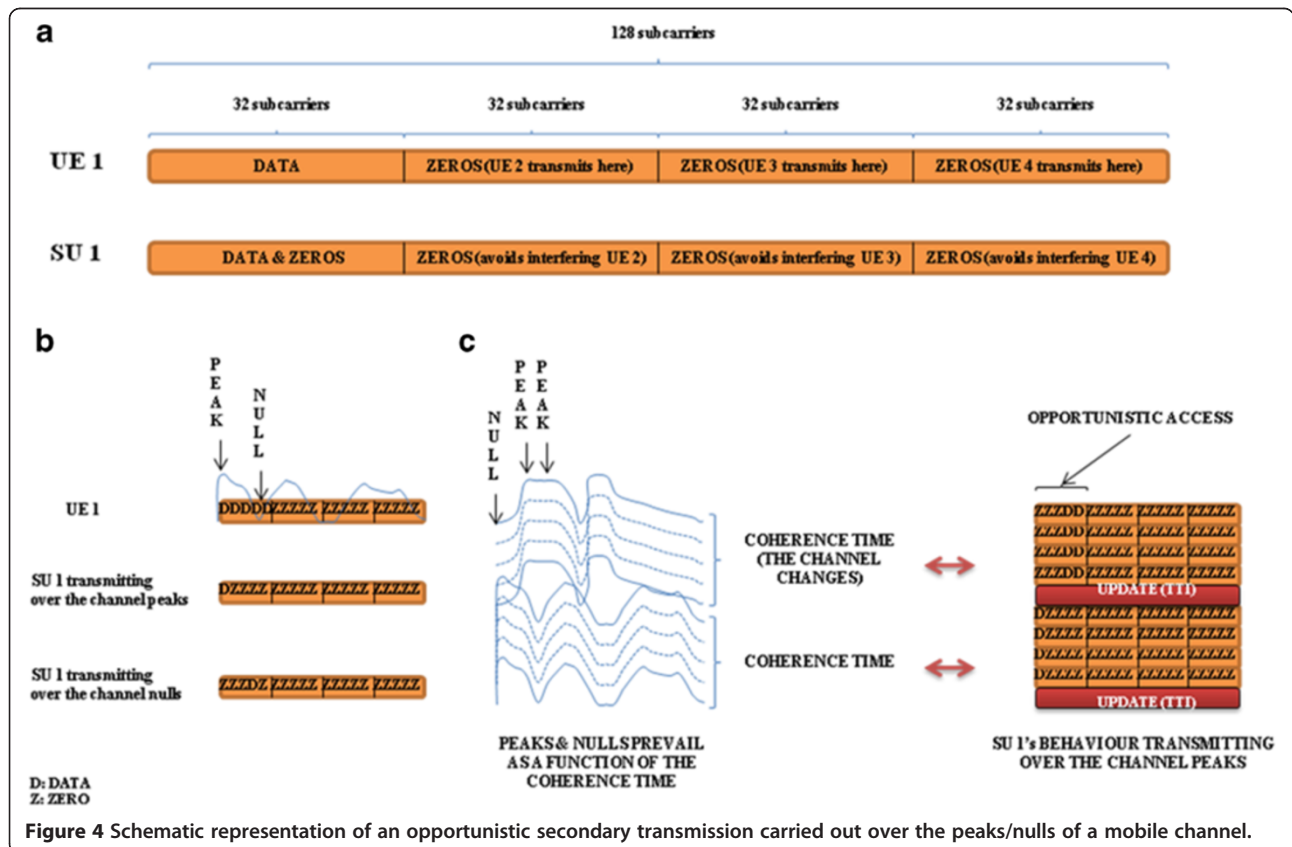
a

128 subcarriers

32 subcarriers

32 subcarriers

32 subcarriers

32 subcarriers

UE 1

DATA

ZEROS(UE 2 transmits here)

ZEROS(UE 3 transmits here)

ZEROS(UE 4 transmits here)

SU 1

DATA & ZEROS

ZEROS(avoids interfering UE 2)

ZEROS(avoids interfering UE 3)

ZEROS(avoids interfering UE 4)

b

PEAK

NULL

UE 1

DDDDD ZZZZZ ZZZZZ ZZZZZ

SU 1 transmitting over the channel peaks

DZZZZ ZZZZZ ZZZZZ ZZZZZ

SU 1 transmitting over the channel nulls

ZZZDZ ZZZZZ ZZZZZ ZZZZZ

D: DATA
Z: ZERO

c

NULL

PEAK

PEAK

PEAKS & NULLS PREVAIL AS A FUNCTION OF THE COHERENCE TIME

COHERENCE TIME (THE CHANNEL CHANGES)

COHERENCE TIME

OPPORTUNISTIC ACCESS

ZZZDD ZZZZZ ZZZZZ ZZZZZ

ZZZDD ZZZZZ ZZZZZ ZZZZZ

ZZZDD ZZZZZ ZZZZZ ZZZZZ

ZZZDD ZZZZZ ZZZZZ ZZZZZ

UPDATE (TTI)

DZZZZ ZZZZZ ZZZZZ ZZZZZ

DZZZZ ZZZZZ ZZZZZ ZZZZZ

DZZZZ ZZZZZ ZZZZZ ZZZZZ

DZZZZ ZZZZZ ZZZZZ ZZZZZ

UPDATE (TTI)

SU 1's BEHAVIOUR TRANSMITTING OVER THE CHANNEL PEAKS

Figure 4 Schematic representation of an opportunistic secondary transmission carried out over the peaks/nulls of a mobile channel.